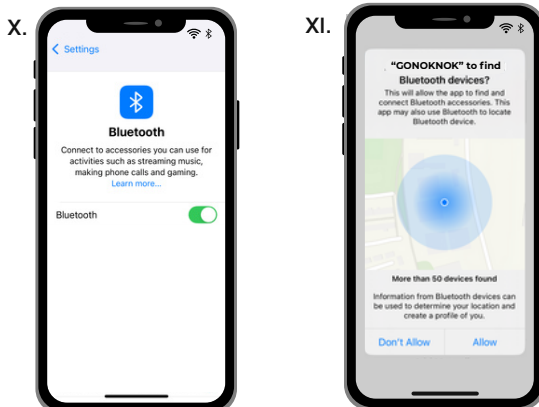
X.

Settings

Bluetooth

Connect to accessories you can use for activities such as streaming music, making phone calls and gaming.
Learn more...

Bluetooth

XI.

"GONOKNOK" to find Bluetooth devices?
This will allow the app to find and connect Bluetooth accessories. This app may also use Bluetooth to locate Bluetooth device.

More than 50 devices found

Information from Bluetooth devices can be used to determine your location and create a profile of you.

Don't Allow Allow